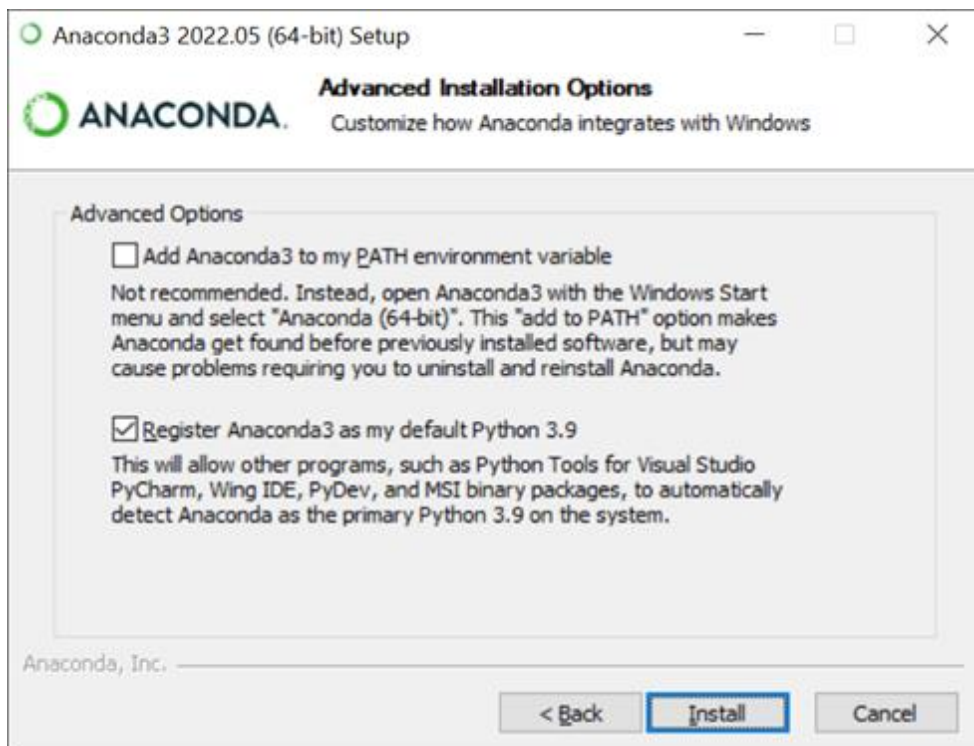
Anaconda3 2022.05 (64-bit) Setup

ANACONDA.

Advanced Installation Options

Customize how Anaconda integrates with Windows

Advanced Options

Add Anaconda3 to my PATH environment variable

Not recommended. Instead, open Anaconda3 with the Windows Start menu and select "Anaconda (64-bit)". This "add to PATH" option makes Anaconda get found before previously installed software, but may cause problems requiring you to uninstall and reinstall Anaconda.

Register Anaconda3 as my default Python 3.9

This will allow other programs, such as Python Tools for Visual Studio PyCharm, Wing IDE, PyDev, and MSI binary packages, to automatically detect Anaconda as the primary Python 3.9 on the system.

Anaconda, Inc.

< Back | Install | Cancel